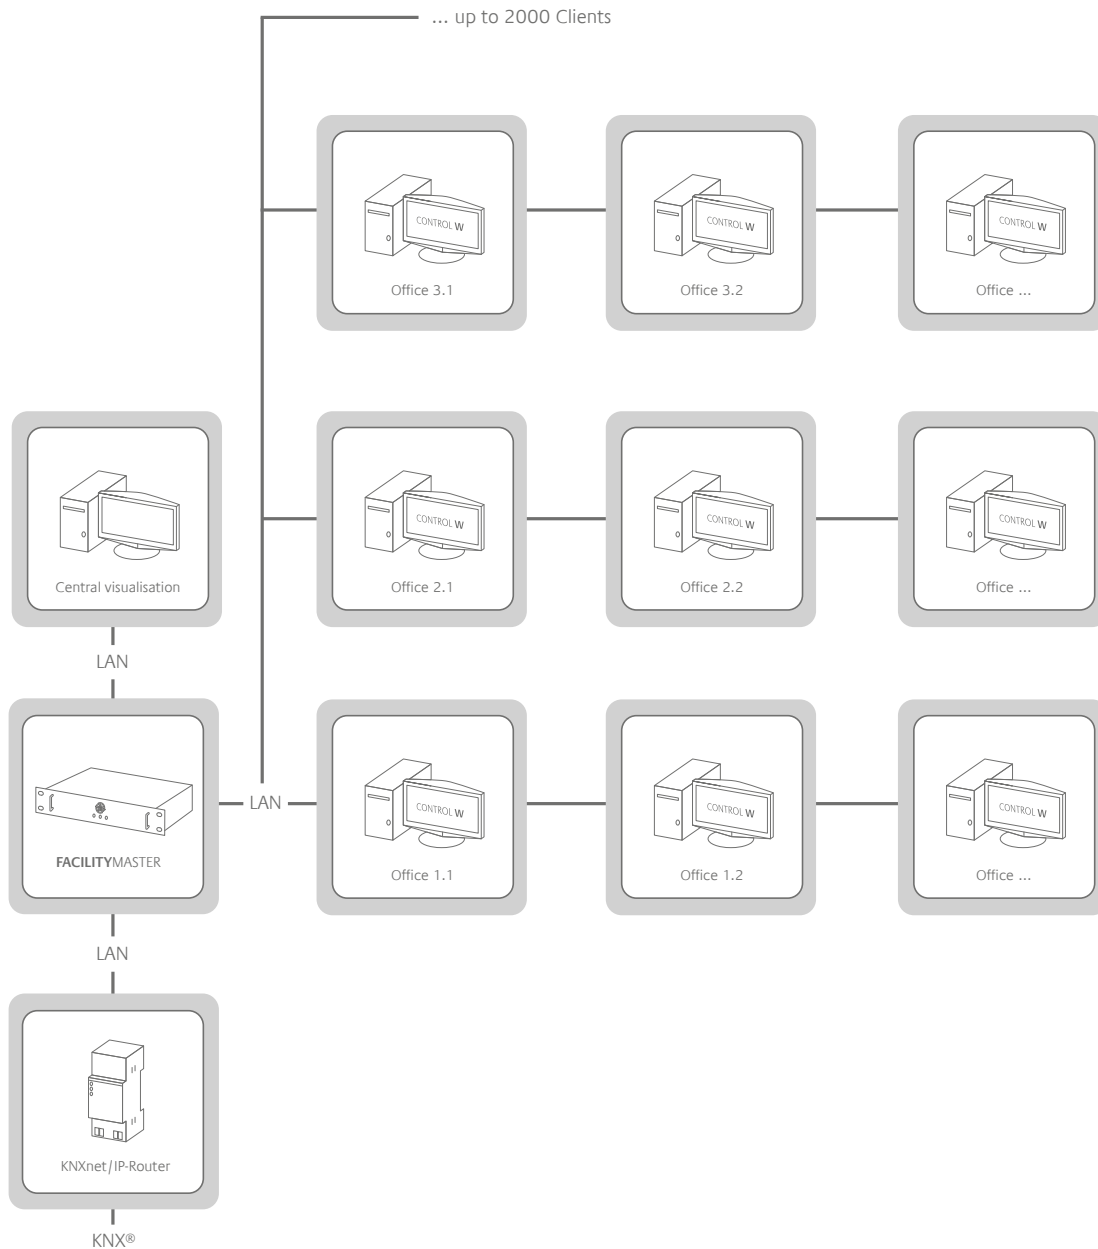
... up to 2000 Clients

CONTROL W
Office 3.1

CONTROL W
Office 3.2

CONTROL W
Office ...

Central visualisation

CONTROL W
Office 2.1

CONTROL W
Office 2.2

CONTROL W
Office ...

LAN

FACILITYMASTER

LAN

CONTROL W
Office 1.1

CONTROL W
Office 1.2

CONTROL W
Office ...

LAN

KNXnet/IP-Router

KNX®